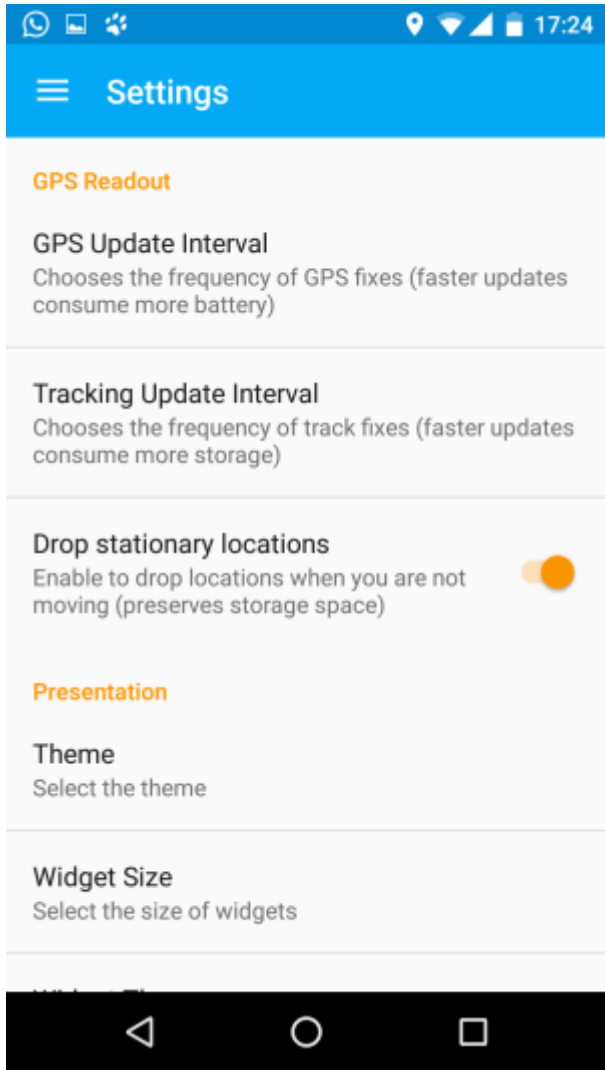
17:24

Settings

GPS Readout

GPS Update Interval
Chooses the frequency of GPS fixes (faster updates consume more battery)

Tracking Update Interval
Chooses the frequency of track fixes (faster updates consume more storage)

Drop stationary locations
Enable to drop locations when you are not moving (preserves storage space)

Presentation

Theme
Select the theme

Widget Size
Select the size of widgets

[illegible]